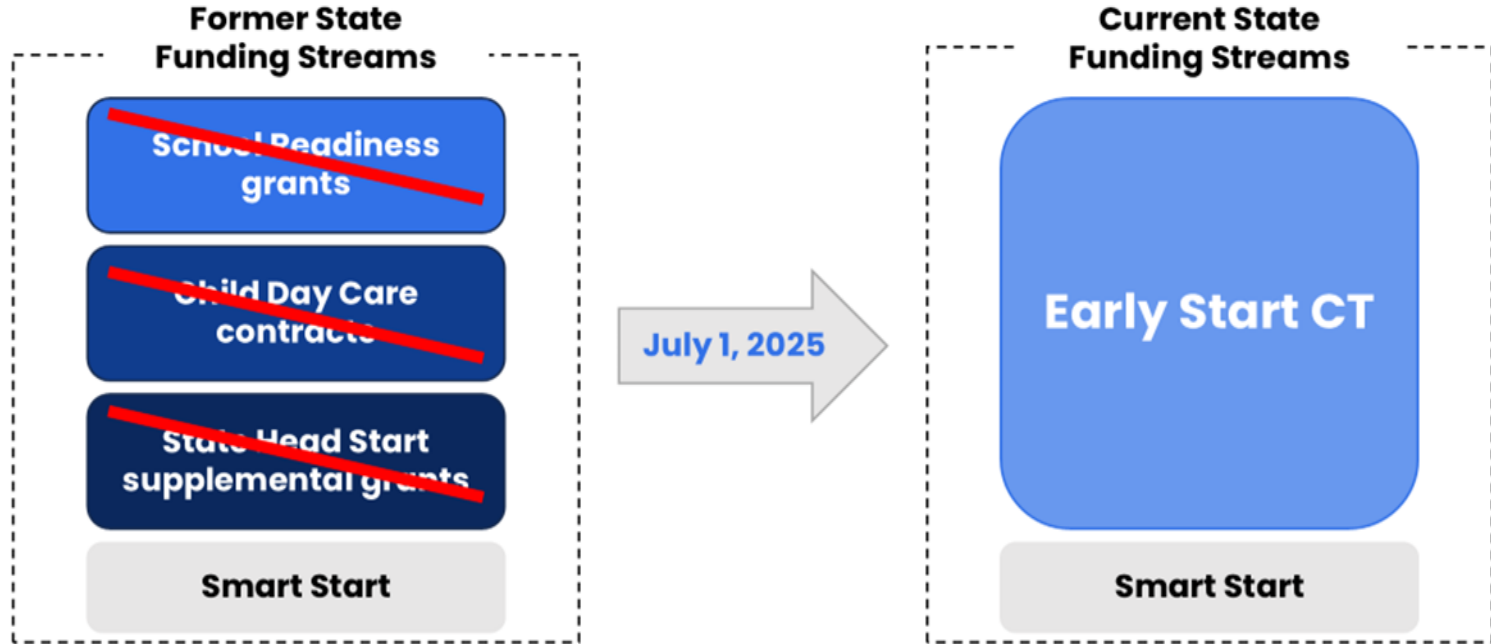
Former State Funding Streams

School Readiness grants

Child Day Care contracts

State Head Start supplemental grants

Smart Start

July 1, 2025

Current State Funding Streams

Early Start CT

Smart Start